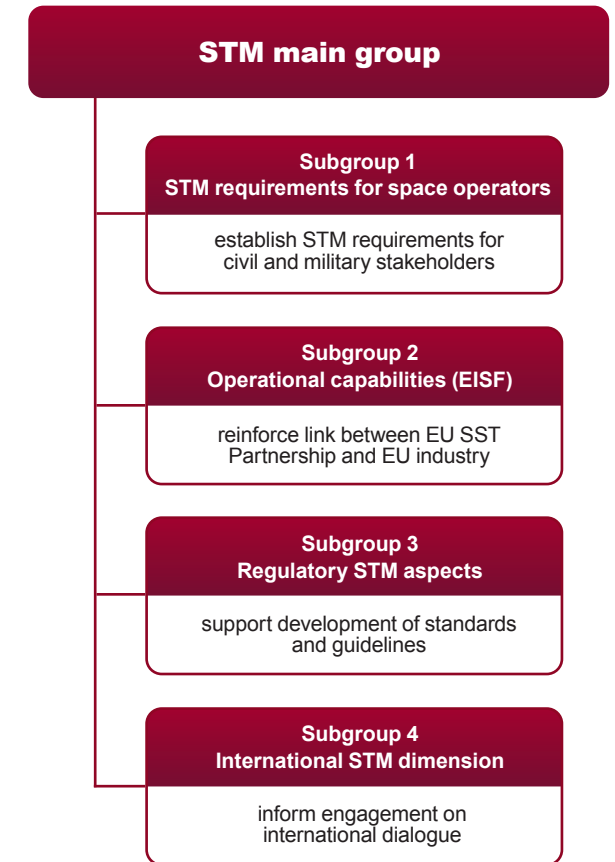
STM main group

Subgroup 1
STM requirements for space operators

establish STM requirements for civil and military stakeholders

Subgroup 2
Operational capabilities (EISF)

reinforce link between EU SST Partnership and EU industry

Subgroup 3
Regulatory STM aspects

support development of standards and guidelines

Subgroup 4
International STM dimension

inform engagement on international dialogue